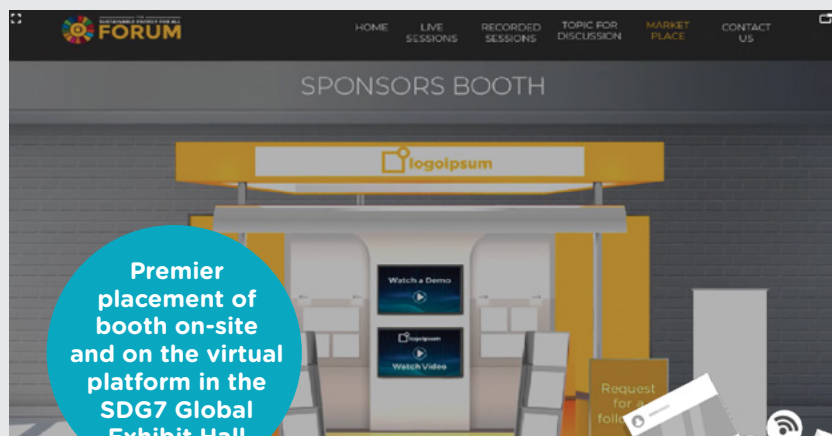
SUSTAINABLE ENERGY FOR ALL FORUM

HOME LIVE SESSIONS RECORDED SESSIONS TOPIC FOR DISCUSSION MARKET PLACE CONTACT US

SPONSORS BOOTH

logoipsum

Watch a Demo

logoipsum

Watch Video

Request for a follo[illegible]

Premier placement of booth on-site and on the virtual platform in the SDG7 Global Exhibit Hall